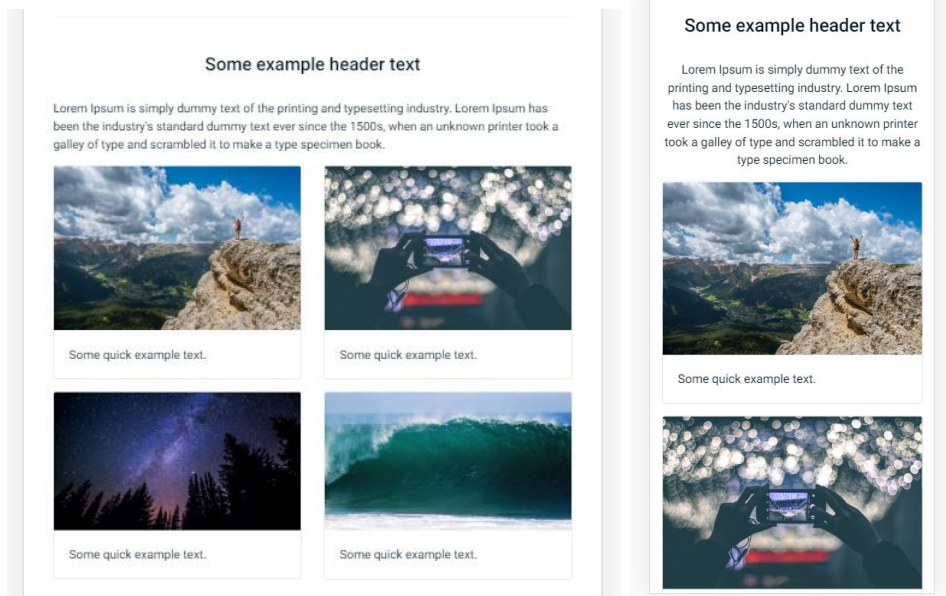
Some example header text

Lorem Ipsum is simply dummy text of the printing and typesetting industry. Lorem Ipsum has been the industry's standard dummy text ever since the 1500s, when an unknown printer took a galley of type and scrambled it to make a type specimen book.

Some quick example text.

Some quick example text.

Some quick example text.

Some quick example text.

Some example header text

Lorem Ipsum is simply dummy text of the printing and typesetting industry. Lorem Ipsum has been the industry's standard dummy text ever since the 1500s, when an unknown printer took a galley of type and scrambled it to make a type specimen book.

Some quick example text.